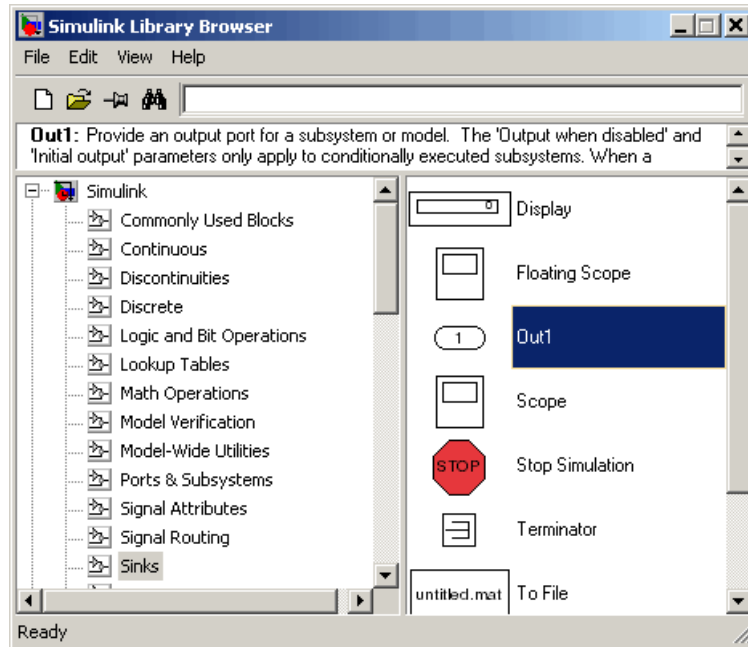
Simulink Library Browser

File Edit View Help

**Out1:** Provide an output port for a subsystem or model. The 'Output when disabled' and 'Initial output' parameters only apply to conditionally executed subsystems. When a

Simulink
Commonly Used Blocks
Continuous
Discontinuities
Discrete
Logic and Bit Operations
Lookup Tables
Math Operations
Model Verification
Model-Wide Utilities
Ports & Subsystems
Signal Attributes
Signal Routing
Sinks

0
Display
Floating Scope
1
Out1
Scope
STOP
Stop Simulation
Terminator
untitled.mat
To File

Ready